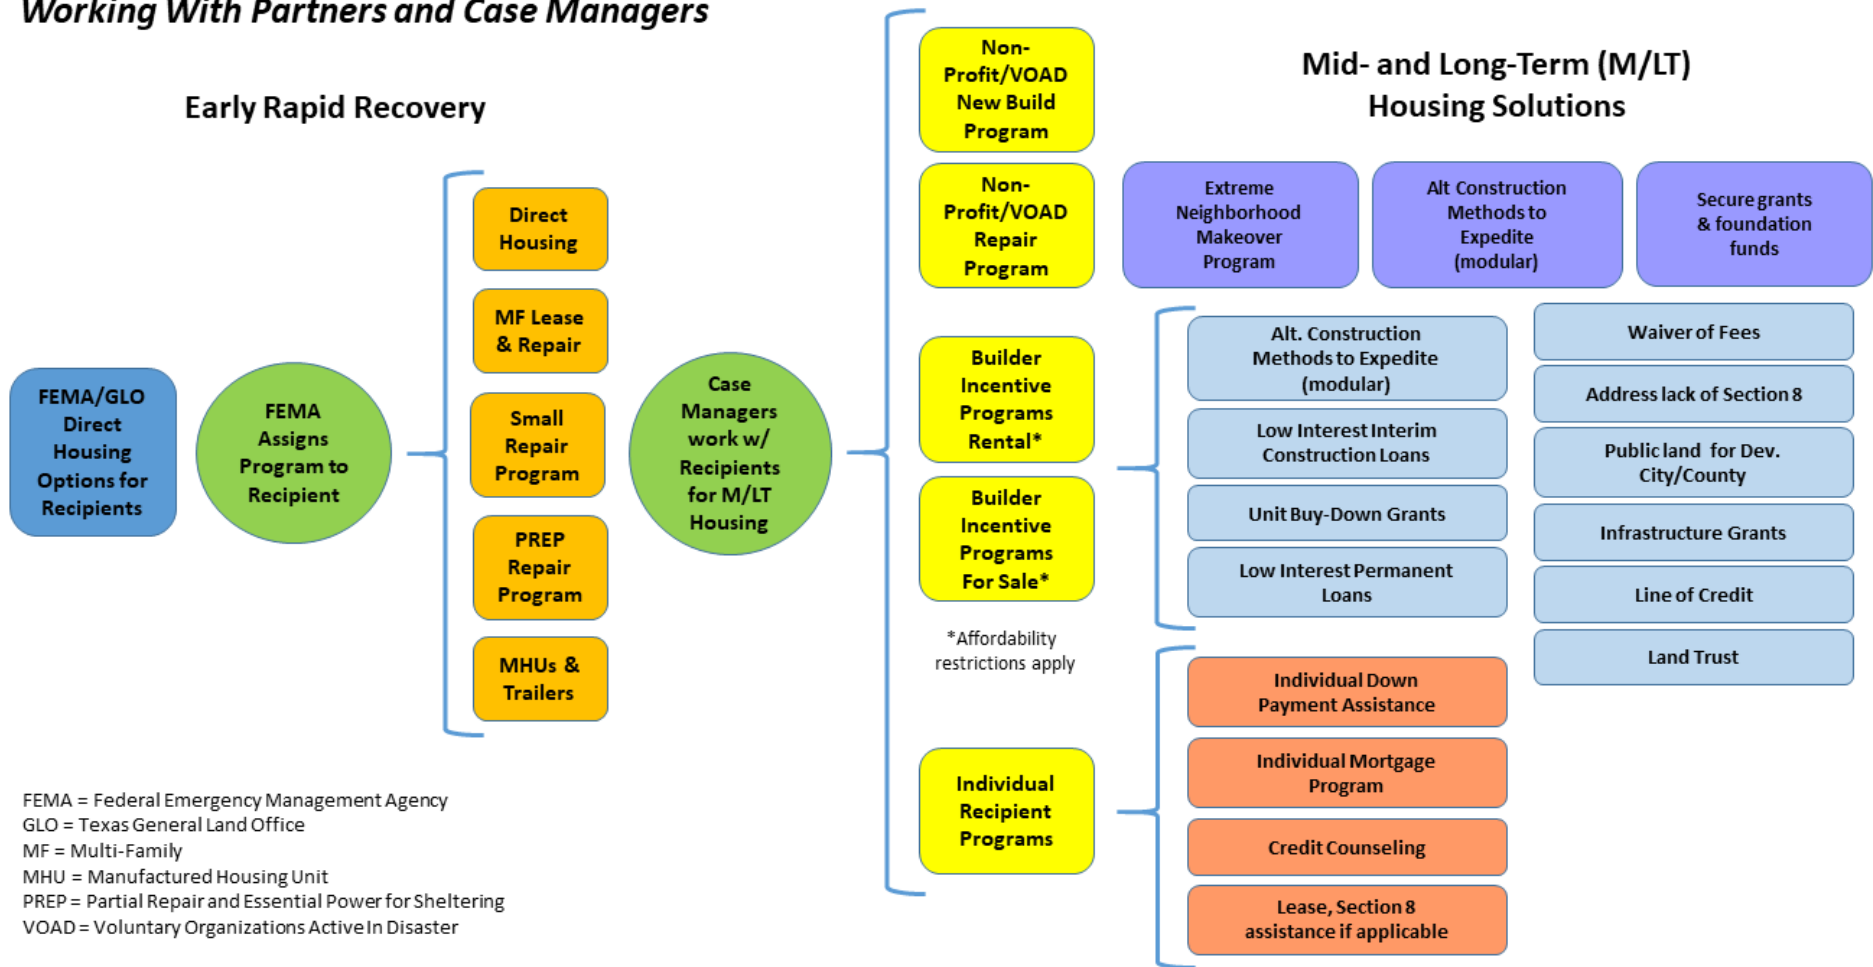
Working With Partners and Case Managers

Early Rapid Recovery

FEMA/GLO Direct Housing Options for Recipients

FEMA Assigns Program to Recipient

Direct Housing

MF Lease & Repair

Small Repair Program

PREP Repair Program

MHUs & Trailers

Case Managers work w/ Recipients for M/LT Housing

Mid- and Long-Term (M/LT) Housing Solutions

Non-Profit/VOAD New Build Program

Non-Profit/VOAD Repair Program

Builder Incentive Programs Rental*

Builder Incentive Programs For Sale*

*Affordability restrictions apply

Individual Recipient Programs

Extreme Neighborhood Makeover Program

Alt Construction Methods to Expedite (modular)

Secure grants & foundation funds

Alt. Construction Methods to Expedite (modular)

Low Interest Interim Construction Loans

Unit Buy-Down Grants

Low Interest Permanent Loans

Waiver of Fees

Address lack of Section 8

Public land for Dev. City/County

Infrastructure Grants

Line of Credit

Land Trust

Individual Down Payment Assistance

Individual Mortgage Program

Credit Counseling

Lease, Section 8 assistance if applicable

FEMA = Federal Emergency Management Agency
GLO = Texas General Land Office
MF = Multi-Family
MHU = Manufactured Housing Unit
PREP = Partial Repair and Essential Power for Sheltering
VOAD = Voluntary Organizations Active In Disaster